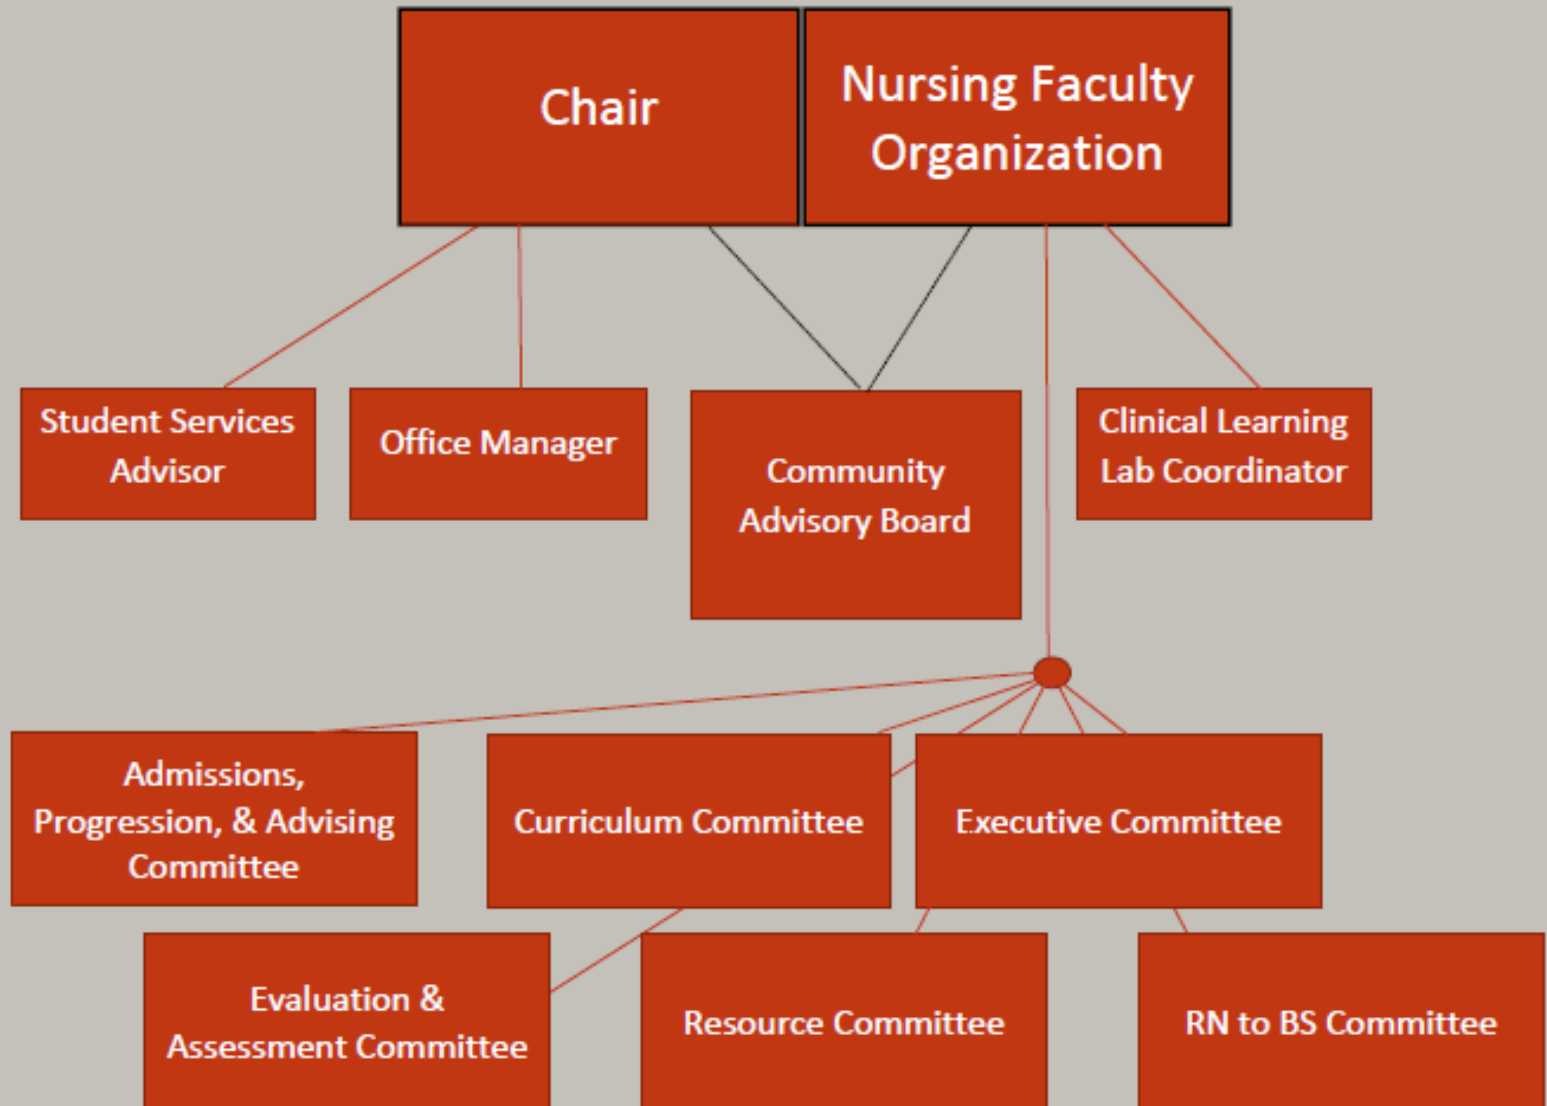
Chair

Nursing Faculty Organization

Student Services Advisor

Office Manager

Community Advisory Board

Clinical Learning Lab Coordinator

Admissions, Progression, & Advising Committee

Curriculum Committee

Executive Committee

Evaluation & Assessment Committee

Resource Committee

RN to BS Committee